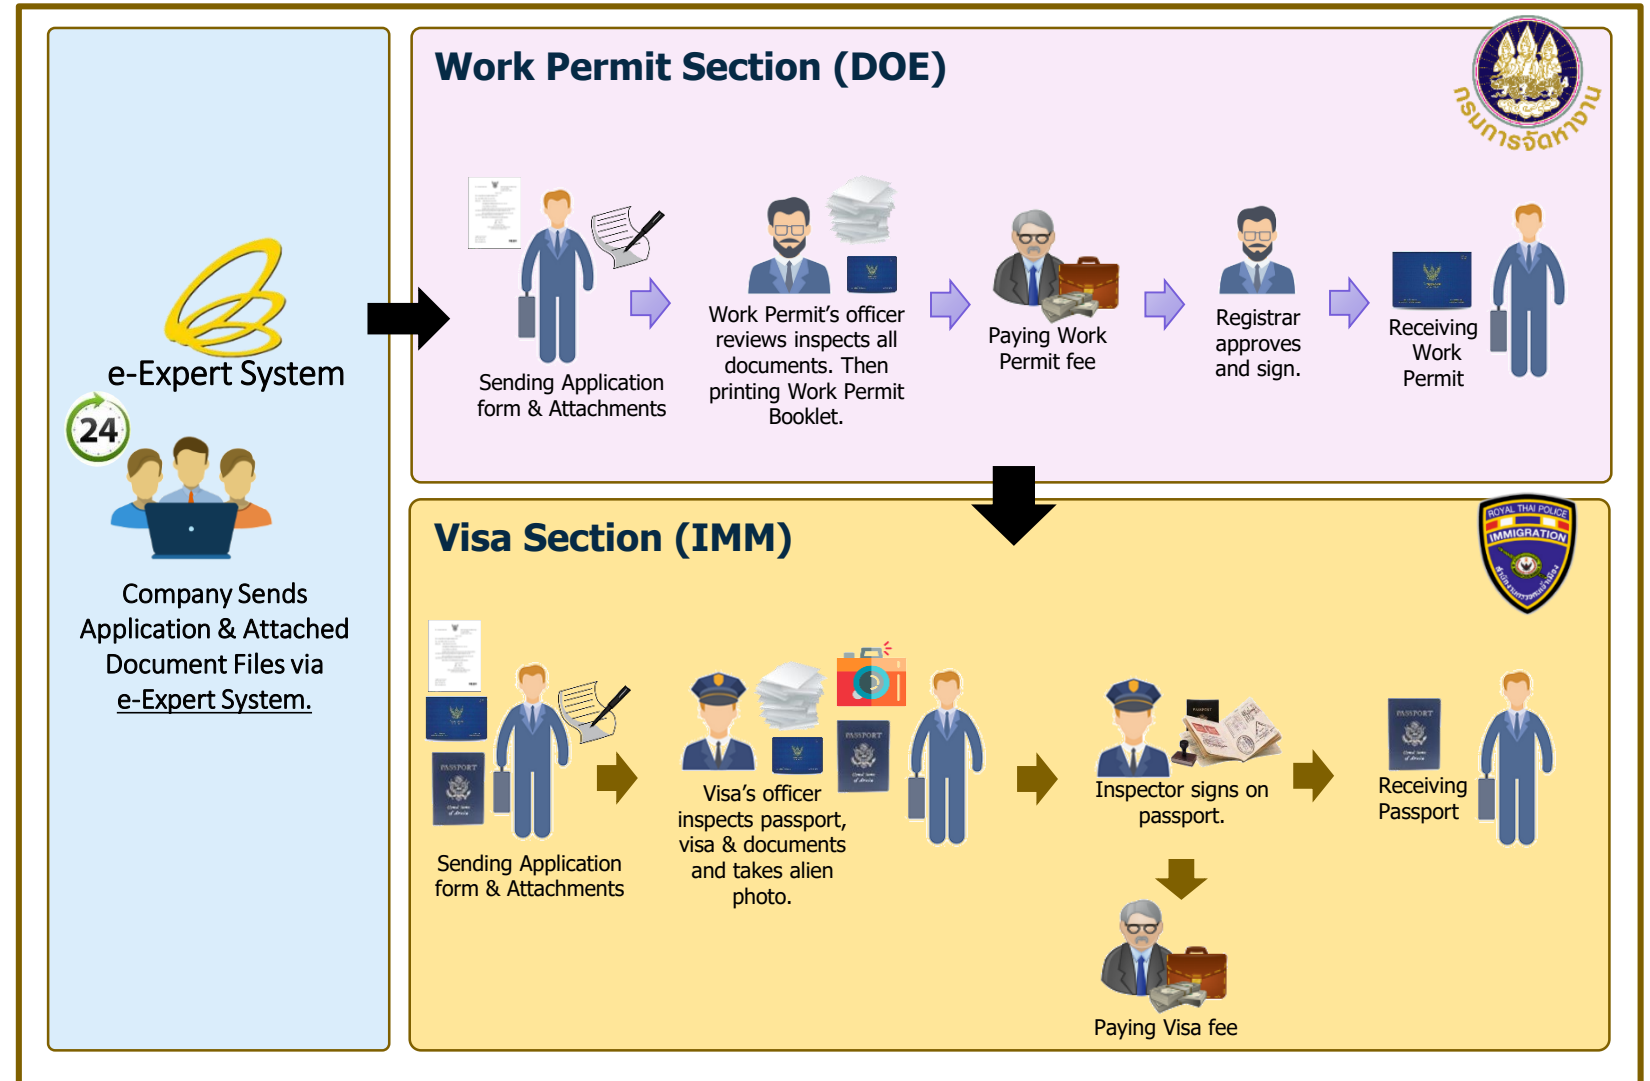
e-Expert System

24

Company Sends Application & Attached Document Files via e-Expert System.

Work Permit Section (DOE)

กรมการจัดหางาน

Sending Application form & Attachments

Work Permit's officer reviews inspects all documents. Then printing Work Permit Booklet.

Paying Work Permit fee

Registrar approves and sign.

Receiving Work Permit

Visa Section (IMM)

ROYAL THAI POLICE IMMIGRATION

Sending Application form & Attachments

Visa's officer inspects passport, visa & documents and takes alien photo.

Inspector signs on passport.

Receiving Passport

Paying Visa fee